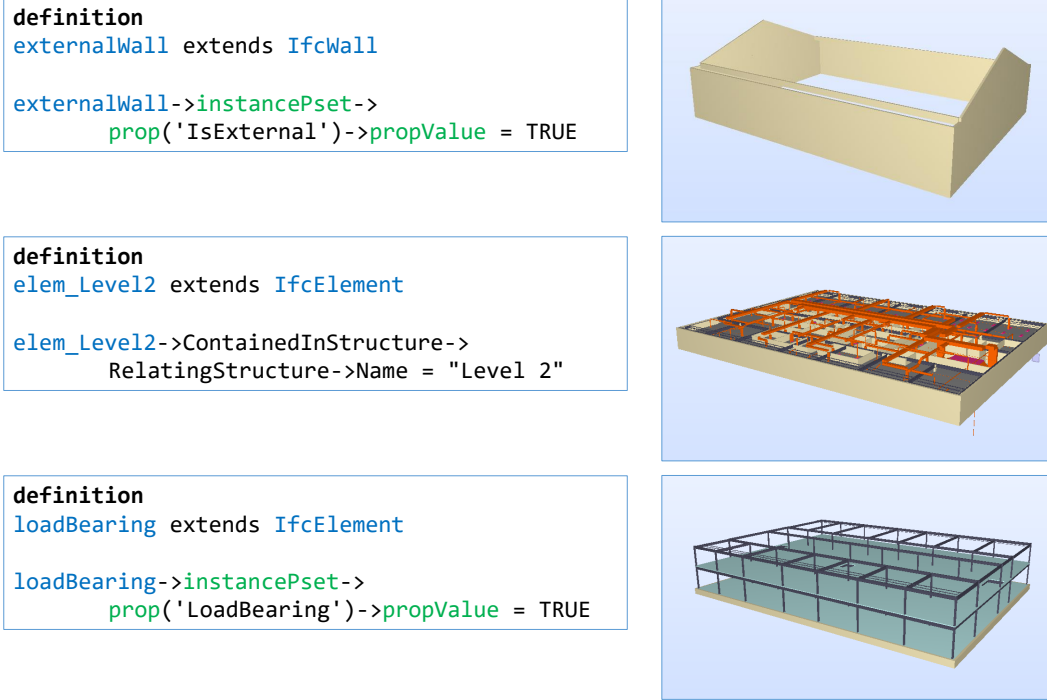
definition
externalWall extends IfcWall

externalWall->instancePset->
prop('IsExternal')->propValue = TRUE

definition
elem_Level2 extends IfcElement

elem_Level2->ContainedInStructure->
RelatingStructure->Name = "Level 2"

definition
loadBearing extends IfcElement

loadBearing->instancePset->
prop('LoadBearing')->propValue = TRUE